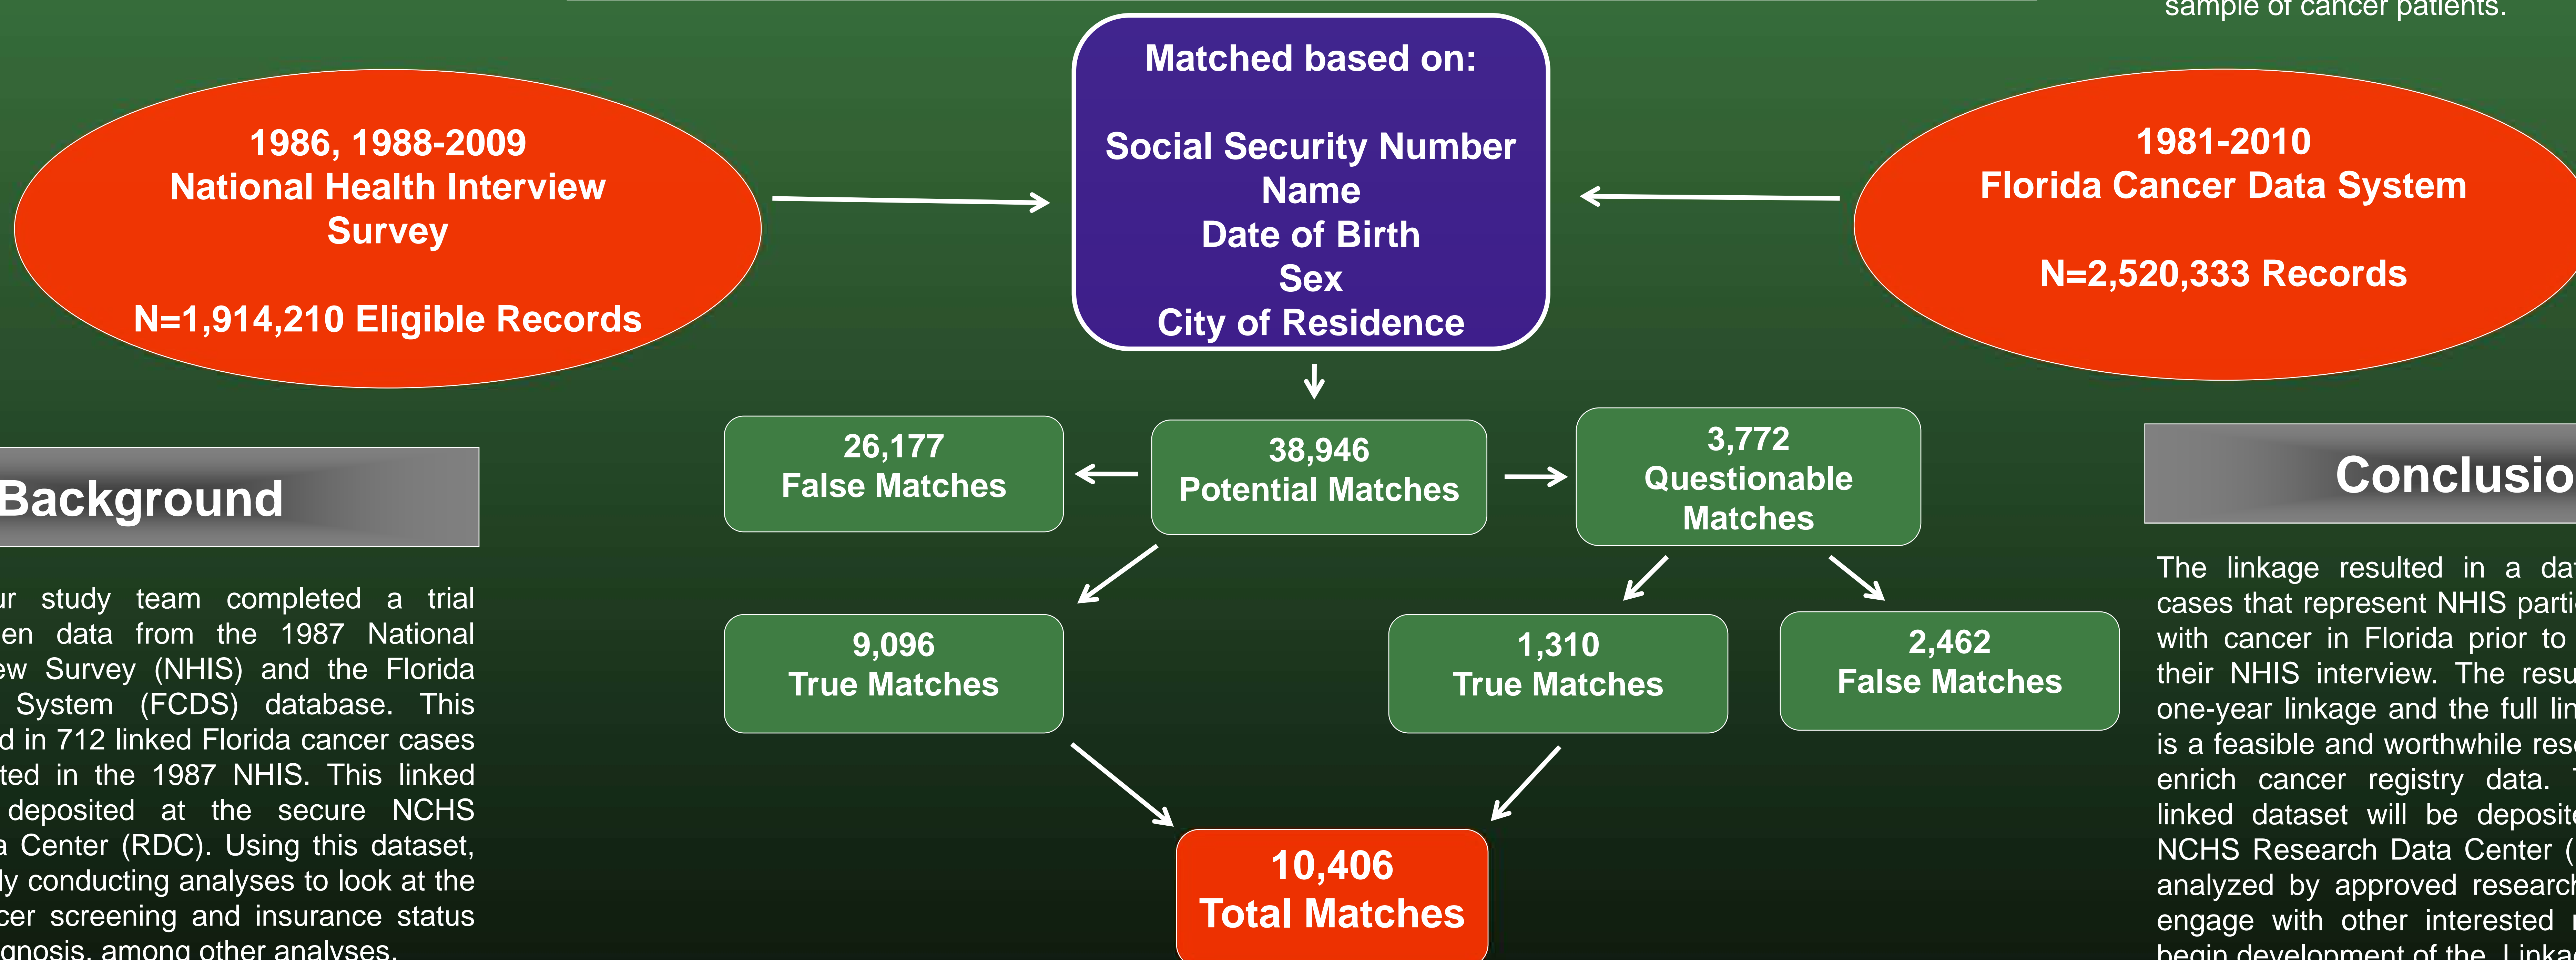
sample of cancer patients.

1986, 1988-2009
National Health Interview Survey

N=1,914,210 Eligible Records

Matched based on:

Social Security Number
Name
Date of Birth
Sex
City of Residence

1981-2010
Florida Cancer Data System

N=2,520,333 Records

26,177
False Matches

38,946
Potential Matches

3,772
Questionable Matches

9,096
True Matches

1,310
True Matches

2,462
False Matches

10,406
Total Matches

Background

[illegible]r study team completed a trial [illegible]en data from the 1987 National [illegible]ew Survey (NHIS) and the Florida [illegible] System (FCDS) database. This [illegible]d in 712 linked Florida cancer cases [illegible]ted in the 1987 NHIS. This linked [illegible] deposited at the secure NCHS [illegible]a Center (RDC). Using this dataset, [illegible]ly conducting analyses to look at the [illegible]cer screening and insurance status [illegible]gnosis, among other analyses.

Conclusio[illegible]

The linkage resulted in a da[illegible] cases that represent NHIS parti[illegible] with cancer in Florida prior to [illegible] their NHIS interview. The resu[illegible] one-year linkage and the full lin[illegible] is a feasible and worthwhile res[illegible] enrich cancer registry data. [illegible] linked dataset will be deposite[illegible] NCHS Research Data Center ([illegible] analyzed by approved research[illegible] engage with other interested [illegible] begin development of the Linka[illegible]